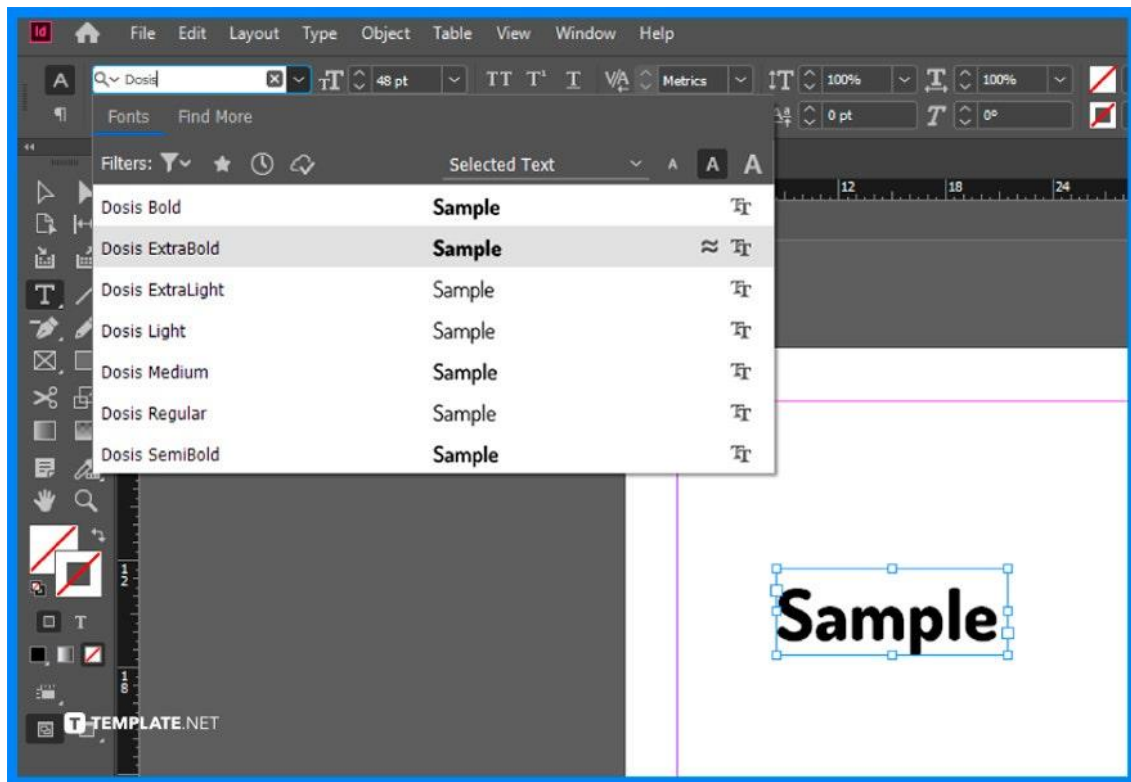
Id File Edit Layout Type Object Table View Window Help

Dosis

48 pt

Metrics

100%

100%

0 pt

0°

Fonts Find More

Filters:

Selected Text

A A A

12 18 24

Dosis Bold Sample

Dosis ExtraBold Sample

Dosis ExtraLight Sample

Dosis Light Sample

Dosis Medium Sample

Dosis Regular Sample

Dosis SemiBold Sample

T

Sample

TEMPLATE.NET